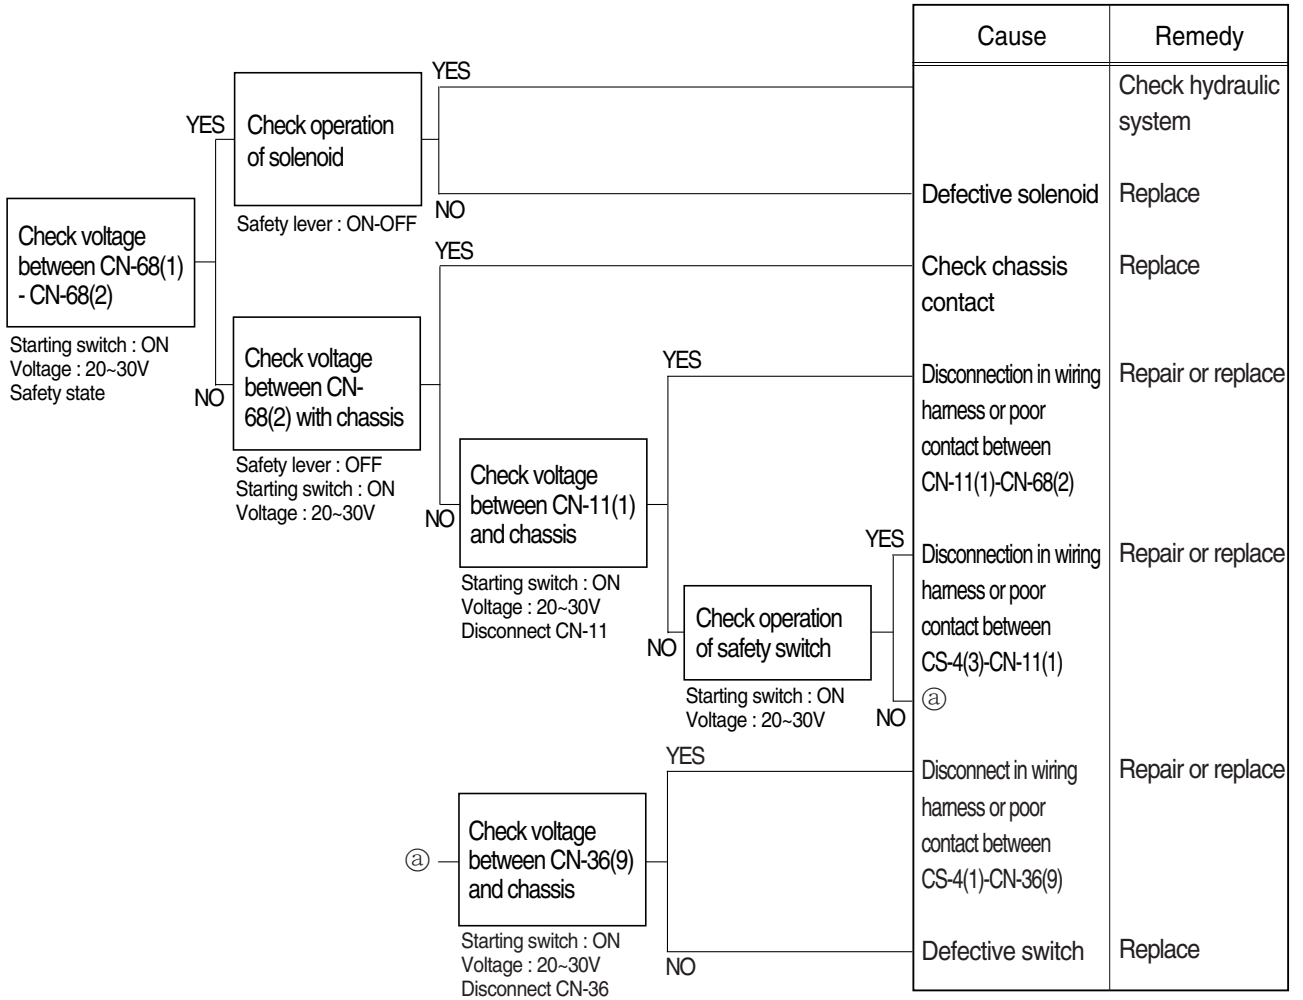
Check voltage between CN-68(1) - CN-68(2)

Starting switch : ON
Voltage : 20~30V
Safety state

YES

Check operation of solenoid

Safety lever : ON-OFF

YES

NO

NO

Check voltage between CN-68(2) with chassis

Safety lever : OFF
Starting switch : ON
Voltage : 20~30V

YES

NO

Check voltage between CN-11(1) and chassis

Starting switch : ON
Voltage : 20~30V
Disconnect CN-11

YES

NO

Check operation of safety switch

Starting switch : ON
Voltage : 20~30V

YES

NO

ⓐ

ⓐ

Check voltage between CN-36(9) and chassis

Starting switch : ON
Voltage : 20~30V
Disconnect CN-36

YES

NO

| Cause | Remedy |
|---|---|
| | Check hydraulic system |
| Defective solenoid | Replace |
| Check chassis contact | Replace |
| Disconnection in wiring harness or poor contact between CN-11(1)-CN-68(2) | Repair or replace |
| Disconnection in wiring harness or poor contact between CS-4(3)-CN-11(1) ⓐ | Repair or replace |
| Disconnect in wiring harness or poor contact between CS-4(1)-CN-36(9) | Repair or replace |
| Defective switch | Replace |